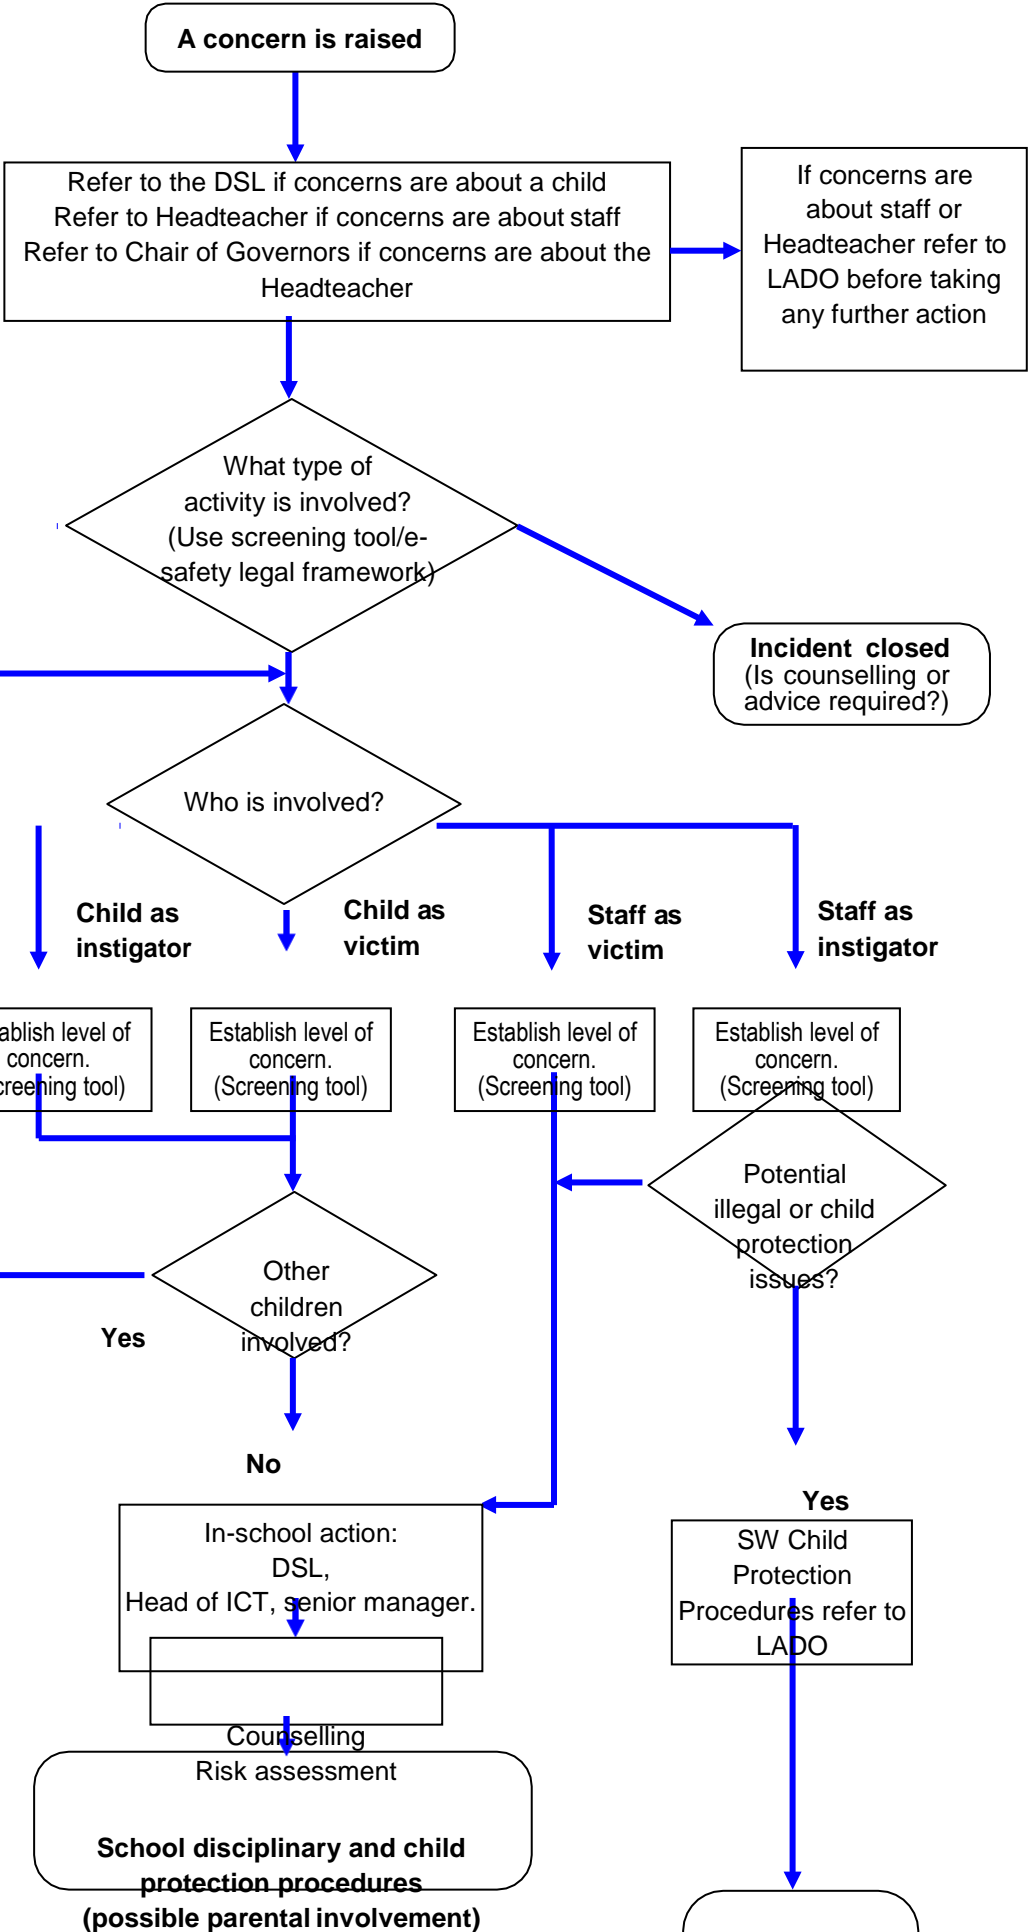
A concern is raised

Refer to the DSL if concerns are about a child
Refer to Headteacher if concerns are about staff
Refer to Chair of Governors if concerns are about the Headteacher

If concerns are about staff or Headteacher refer to LADO before taking any further action

What type of activity is involved? (Use screening tool/e-safety legal framework)

Incident closed
(Is counselling or advice required?)

Who is involved?

Child as instigator

Child as victim

Staff as victim

Staff as instigator

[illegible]ablish level of concern. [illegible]creening tool)

Establish level of concern. (Screening tool)

Establish level of concern. (Screening tool)

Establish level of concern. (Screening tool)

Potential illegal or child protection issues?

Other children involved?

Yes

No

Yes

In-school action:
DSL,
Head of ICT, senior manager.

SW Child Protection Procedures refer to LADO

Counselling
Risk assessment

School disciplinary and child protection procedures
(possible parental involvement)